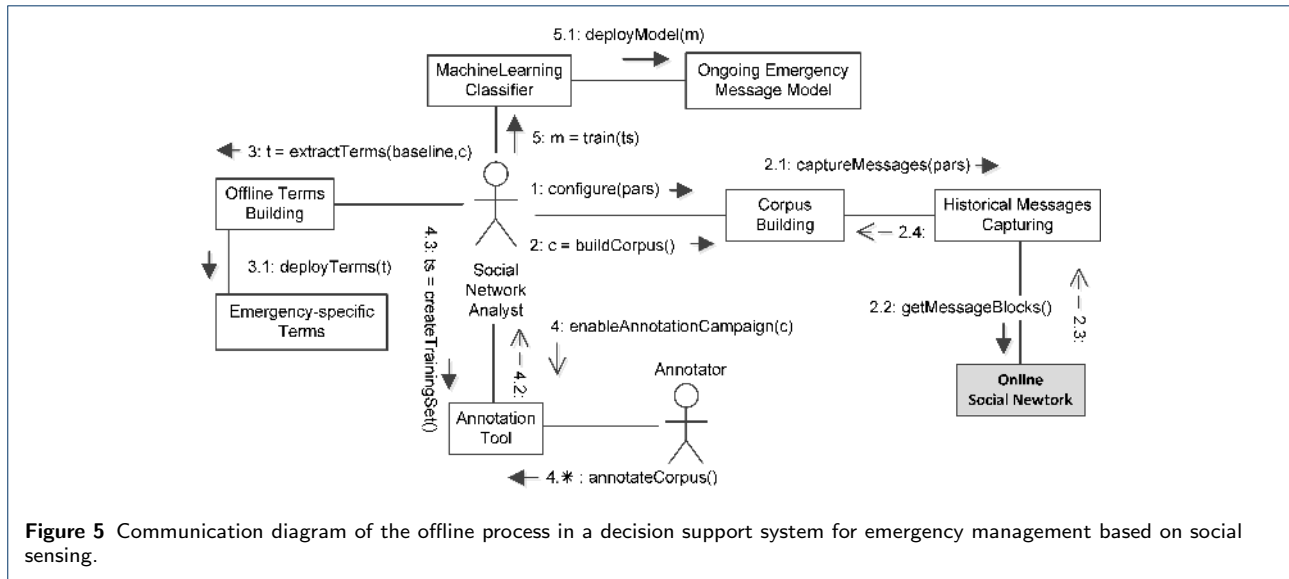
5.1: deployModel(m)

MachineLearning Classifier

Ongoing Emergency Message Model

5: m = train(ts)

3: t = extractTerms(baseline,c)

2.1: captureMessages(pars)

Offline Terms Building

1: configure(pars)

Corpus Building

Historical Messages Capturing

2: c = buildCorpus()

2.4:

4.3: ts = createTrainingSet()

3.1: deployTerms(t)

Social Network Analyst

2.2: getMessageBlocks()

2.3:

Emergency-specific Terms

4: enableAnnotationCampaign(c)

4.2:

Annotator

Online Social Newtork

Annotation Tool

4.∗ : annotateCorpus()

**Figure 5** Communication diagram of the offline process in a decision support system for emergency management based on social sensing.